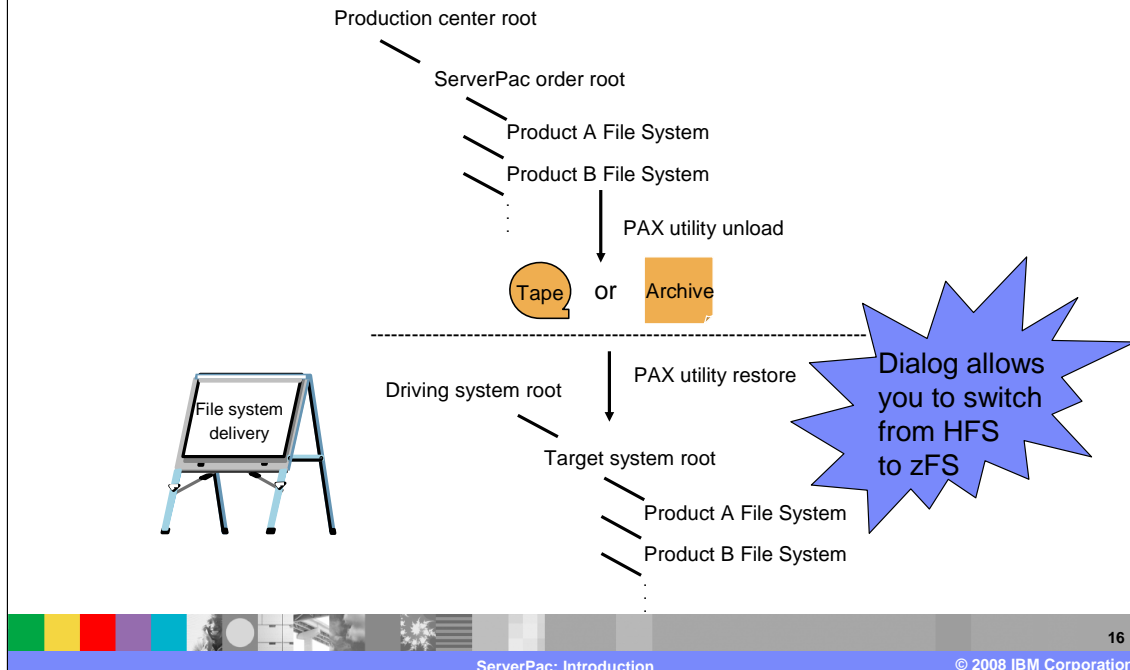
Production center root

ServerPac order root

Product A File System

Product B File System

PAX utility unload

Tape or Archive

File system delivery

Driving system root

PAX utility restore

Target system root

Product A File System

Product B File System

Dialog allows you to switch from HFS to zFS

16

ServerPac: Introduction

© 2008 IBM Corporation